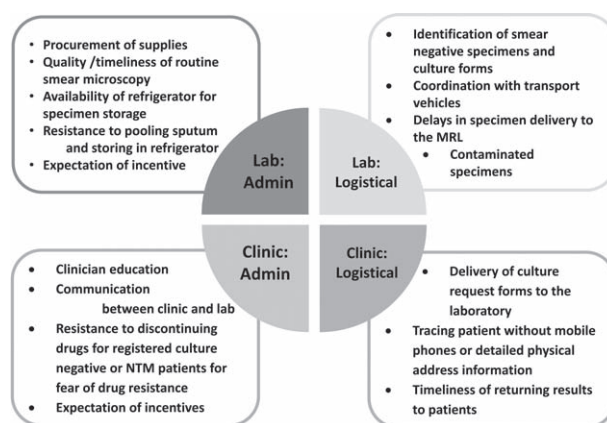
- Procurement of supplies
- Quality /timeliness of routine smear microscopy
- Availability of refrigerator for specimen storage
- Resistance to pooling sputum and storing in refrigerator
- Expectation of incentive

Lab: Admin

- Identification of smear negative specimens and culture forms
- Coordination with transport vehicles
- Delays in specimen delivery to the MRL
- Contaminated specimens

Lab: Logistical

Clinic: Admin

- Clinician education
- Communication between clinic and lab
- Resistance to discontinuing drugs for registered culture negative or NTM patients for fear of drug resistance
- Expectation of incentives

Clinic: Logistical

- Delivery of culture request forms to the laboratory
- Tracing patient without mobile phones or detailed physical address information
- Timeliness of returning results to patients